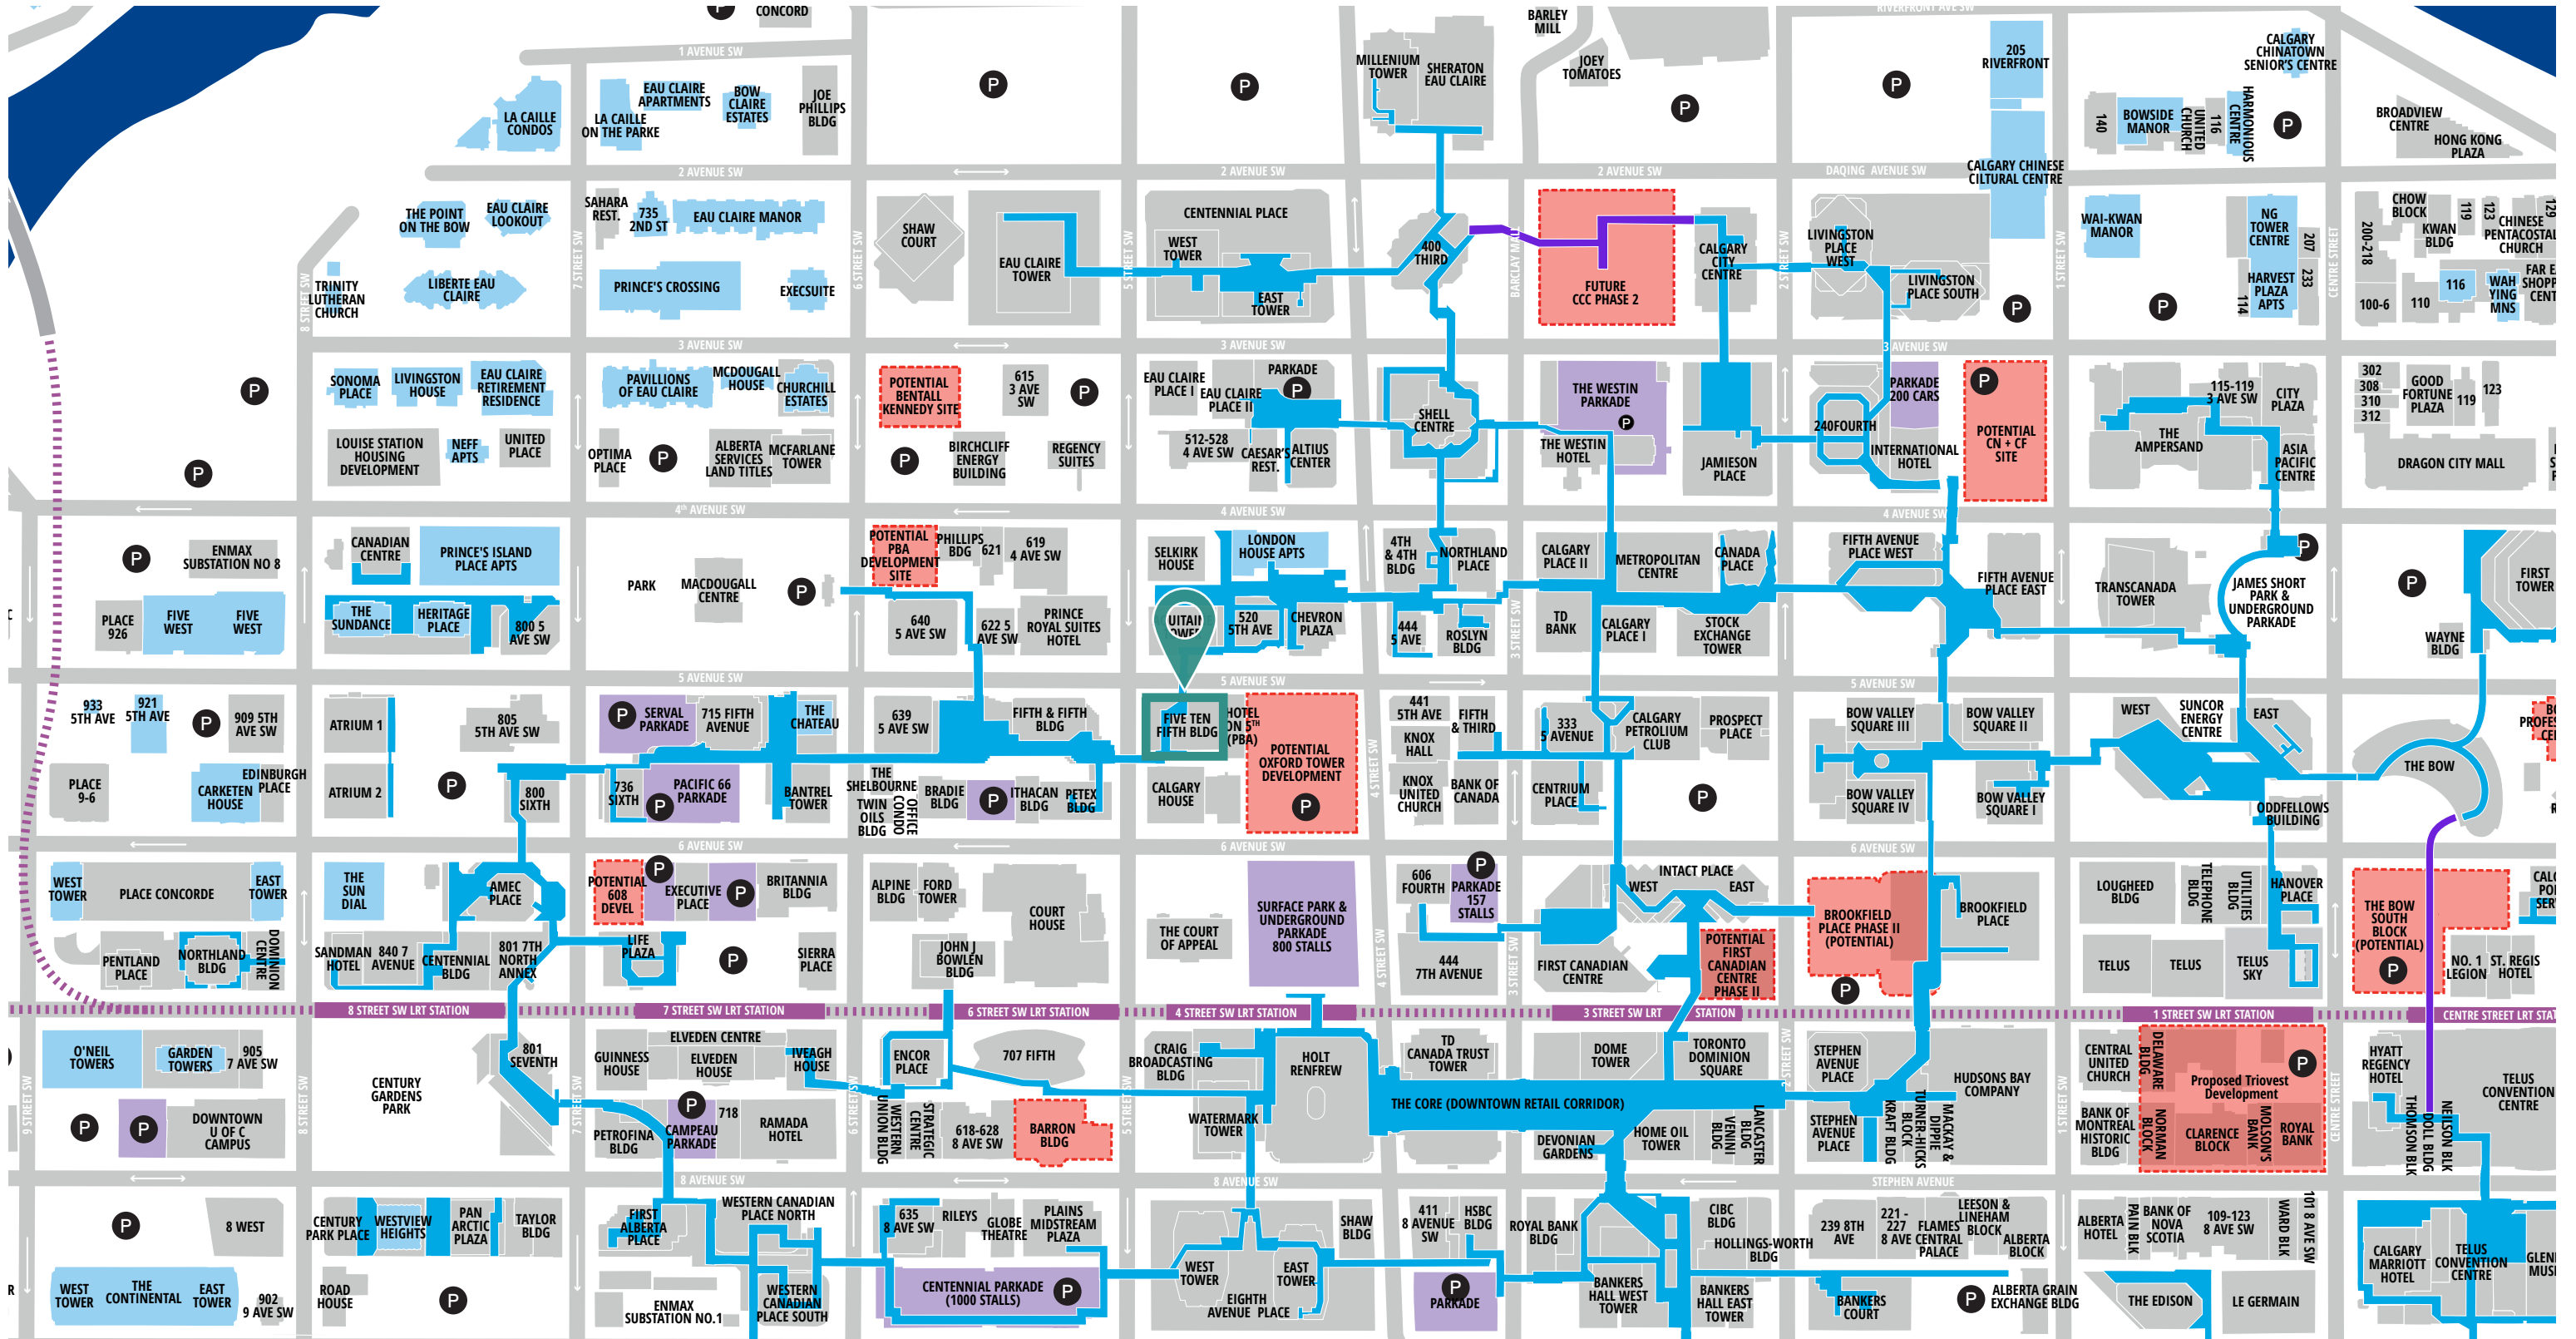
CONCORD
1 AVENUE SW
LA CAILLE CONDOS
EAU CLAIRE APARTMENTS
LA CAILLE ON THE PARKE
BOW CLAIRE ESTATES
JOE PHILLIPS BLDG
P
P
MILLENIUM TOWER
SHERATON EAU CLAIRE
BARLEY MILL
JOEY TOMATOES
P
P
205 RIVERFRONT
CALGARY CHINATOWN SENIOR'S CENTRE
140
BOWSIDE MANOR
116 UNITED CHURCH
HARMONIOUS CENTRE
P
BROADVIEW CENTRE
HONG KONG PLAZA
2 AVENUE SW
2 AVENUE SW
2 AVENUE SW
DAQING AVENUE SW
CALGARY CHINESE CILTURAL CENTRE
THE POINT ON THE BOW
EAU CLAIRE LOOKOUT
SAHARA REST.
735 2ND ST
EAU CLAIRE MANOR
SHAW COURT
CENTENNIAL PLACE
WEST TOWER
EAU CLAIRE TOWER
EAST TOWER
400 THIRD
FUTURE CCC PHASE 2
CALGARY CITY CENTRE
LIVINGSTON PLACE WEST
LIVINGSTON PLACE SOUTH
WAI-KWAN MANOR
NG TOWER CENTRE
HARVEST PLAZA APTS
207
233
114
CHOW BLOCK
KWAN BLDG
119
123
CHINESE PENTACOSTAL CHURCH
200-218
100-6
110
116
WAH YING MNS
FAR E SHOPP CENT
TRINITY LUTHERAN CHURCH
LIBERTE EAU CLAIRE
PRINCE'S CROSSING
EXECSUITE
P
P
P
3 AVENUE SW
3 AVENUE SW
3 AVENUE SW
3 AVENUE SW
SONOMA PLACE
LIVINGSTON HOUSE
EAU CLAIRE RETIREMENT RESIDENCE
PAVILLIONS OF EAU CLAIRE
MCDOUGALL HOUSE
CHURCHILL ESTATES
POTENTIAL BENTALL KENNEDY SITE
615 3 AVE SW
P
EAU CLAIRE PLACE I
EAU CLAIRE PLACE II
PARKADE
P
SHELL CENTRE
THE WESTIN PARKADE
P
PARKADE 200 CARS
P
POTENTIAL CN + CF SITE
115-119 3 AVE SW
CITY PLAZA
THE AMPERSAND
302 308 310 312
GOOD FORTUNE PLAZA
119
123
P
P
LOUISE STATION HOUSING DEVELOPMENT
NEFF APTS
UNITED PLACE
OPTIMA PLACE
P
ALBERTA SERVICES LAND TITLES
MCFARLANE TOWER
P
BIRCHCLIFF ENERGY BUILDING
REGENCY SUITES
512-528 4 AVE SW
CAESAR'S REST.
ALTIUS CENTER
THE WESTIN HOTEL
JAMIESON PLACE
240FOURTH
INTERNATIONAL HOTEL
ASIA PACIFIC CENTRE
DRAGON CITY MALL
4th AVENUE SW
4 AVENUE SW
4 AVENUE SW
P
ENMAX SUBSTATION NO 8
CANADIAN CENTRE
PRINCE'S ISLAND PLACE APTS
PARK
MACDOUGALL CENTRE
P
POTENTIAL PBA DEVELOPMENT SITE
PHILLIPS BDG
621
619 4 AVE SW
SELKIRK HOUSE
LONDON HOUSE APTS
4TH & 4TH BLDG
NORTHLAND PLACE
CALGARY PLACE II
METROPOLITAN CENTRE
CANADA PLACE
FIFTH AVENUE PLACE WEST
FIFTH AVENUE PLACE EAST
TRANSCANADA TOWER
JAMES SHORT PARK & UNDERGROUND PARKADE
P
P
FIRST TOWER
PLACE 926
FIVE WEST
FIVE WEST
THE SUNDANCE
HERITAGE PLACE
800 5 AVE SW
640 5 AVE SW
622 5 AVE SW
PRINCE ROYAL SUITES HOTEL
UITAII OWEI
520 5TH AVE
CHEVRON PLAZA
444 5 AVE
ROSLYN BLDG
TD BANK
CALGARY PLACE I
STOCK EXCHANGE TOWER
WAYNE BLDG
5 AVENUE SW
5 AVENUE SW
5 AVENUE SW
933 5TH AVE
921 5TH AVE
P
909 5TH AVE SW
ATRIUM 1
805 5TH AVE SW
P
SERVAL PARKADE
715 FIFTH AVENUE
THE CHATEAU
639 5 AVE SW
FIFTH & FIFTH BLDG
FIVE TEN FIFTH BLDG
HOTEL ON 5th (PBA)
POTENTIAL OXFORD TOWER DEVELOPMENT
P
441 5TH AVE
FIFTH & THIRD
KNOX HALL
333 5 AVENUE
CALGARY PETROLIUM CLUB
PROSPECT PLACE
BOW VALLEY SQUARE III
BOW VALLEY SQUARE II
WEST
SUNCOR ENERGY CENTRE
EAST
THE BOW
PROFES CE
PLACE 9-6
CARKETEN HOUSE
EDINBURGH PLACE
ATRIUM 2
P
800 SIXTH
736 SIXTH
P
PACIFIC 66 PARKADE
BANTREL TOWER
THE SHELBOURNE
TWIN OILS BLDG
OFFICE CONDO
BRADIE BLDG
P
ITHACAN BLDG
PETEX BLDG
CALGARY HOUSE
KNOX UNITED CHURCH
BANK OF CANADA
CENTRIUM PLACE
P
BOW VALLEY SQUARE IV
BOW VALLEY SQUARE I
ODDFELLOWS BUILDING
6 AVENUE SW
6 AVENUE SW
6 AVENUE SW
WEST TOWER
PLACE CONCORDE
EAST TOWER
THE SUN DIAL
AMEC PLACE
P
POTENTIAL 608 DEVEL
EXECUTIVE PLACE
P
BRITANNIA BLDG
ALPINE BLDG
FORD TOWER
COURT HOUSE
THE COURT OF APPEAL
SURFACE PARK & UNDERGROUND PARKADE 800 STALLS
606 FOURTH
P
PARKADE 157 STALLS
INTACT PLACE
WEST
EAST
BROOKFIELD PLACE PHASE II (POTENTIAL)
BROOKFIELD PLACE
LOUGHEED BLDG
TELEPHONE BLDG
UTILITIES BLDG
HANOVER PLACE
THE BOW SOUTH BLOCK (POTENTIAL)
CAL POI SER
PENTLAND PLACE
NORTHLAND BLDG
DOMINION CENTRE
SANDMAN HOTEL
840 7 AVENUE
CENTENNIAL BLDG
801 7TH NORTH ANNEX
LIFE PLAZA
P
SIERRA PLACE
JOHN J BOWLEN BLDG
444 7TH AVENUE
FIRST CANADIAN CENTRE
POTENTIAL FIRST CANADIAN CENTRE PHASE II
P
TELUS
TELUS
TELUS SKY
P
NO. 1 LEGION
ST. REGIS HOTEL
8 STREET SW LRT STATION
7 STREET SW LRT STATION
6 STREET SW LRT STATION
4 STREET SW LRT STATION
3 STREET SW LRT STATION
1 STREET SW LRT STATION
CENTRE STREET LRT STAT
O'NEIL TOWERS
GARDEN TOWERS
905 7 AVE SW
CENTURY GARDENS PARK
801 SEVENTH
GUINNESS HOUSE
ELVEDEN CENTRE
ELVEDEN HOUSE
IVEAGH HOUSE
ENCOR PLACE
707 FIFTH
CRAIG BROADCASTING BLDG
HOLT RENFREW
TD CANADA TRUST TOWER
DOME TOWER
TORONTO DOMINION SQUARE
STEPHEN AVENUE PLACE
HUDSONS BAY COMPANY
CENTRAL UNITED CHURCH
DELAWARE BLDG
Proposed Trivest Development
P
HYATT REGENCY HOTEL
TELUS CONVENTION CENTRE
P
P
DOWNTOWN U OF C CAMPUS
PETROFINA BLDG
P
CAMPEAU PARKADE
718
RAMADA HOTEL
WESTERN UNION BLDG
STRATEGIC CENTRE
618-628 8 AVE SW
BARRON BLDG
WATERMARK TOWER
THE CORE (DOWNTOWN RETAIL CORRIDOR)
DEVONIAN GARDENS
HOME OIL TOWER
VENINI BLDG
LANCASTER BLDG
STEPHEN AVENUE PLACE
KRAFT BLDG
TURNER-HICKS BLOCK
MACKAY & DIPPIE
BANK OF MONTREAL HISTORIC BLDG
NORMAN BLOCK
CLARENCE BLOCK
MOLSON'S BANK
ROYAL BANK
THOMSON BLK
DOLL BLDG
NELSON BLK
8 AVENUE SW
8 AVENUE SW
STEPHEN AVENUE
P
8 WEST
CENTURY PARK PLACE
WESTVIEW HEIGHTS
PAN ARCTIC PLAZA
TAYLOR BLDG
FIRST ALBERTA PLACE
WESTERN CANADIAN PLACE NORTH
635 8 AVE SW
RILEYS
GLOBE THEATRE
PLAINS MIDSTREAM PLAZA
SHAW BLDG
411 8 AVENUE SW
HSBC BLDG
ROYAL BANK BLDG
CIBC BLDG
HOLLINGS-WORTH BLDG
239 8TH AVE
221 - 227 8 AVE
FLAMES CENTRAL PALACE
LEESON & LINEHAM BLOCK
ALBERTA BLOCK
ALBERTA HOTEL
PAIN BLK
BANK OF NOVA SCOTIA
109-123 8 AVE SW
WARD BLK
101 8 AVE SW
CALGARY MARRIOTT HOTEL
TELUS CONVENTION CENTRE
GLENI MUSE
WEST TOWER
THE CONTINENTAL
EAST TOWER
902 9 AVE SW
ROAD HOUSE
P
ENMAX SUBSTATION NO.1
WESTERN CANADIAN PLACE SOUTH
CENTENNIAL PARKADE (1000 STALLS)
P
WEST TOWER
EAST TOWER
EIGHTH AVENUE PLACE
P
PARKADE
BANKERS HALL WEST TOWER
BANKERS HALL EAST TOWER
BANKERS COURT
P
ALBERTA GRAIN EXCHANGE BLDG
THE EDISON
LE GERMAIN
RIVERFRONT AVE SW
9 STREET SW
8 STREET SW
7 STREET SW
6 STREET SW
5 STREET SW
4 STREET SW
3 STREET SW
2 STREET SW
1 STREET SW
CENTRE STREET
BARCLAY MALL